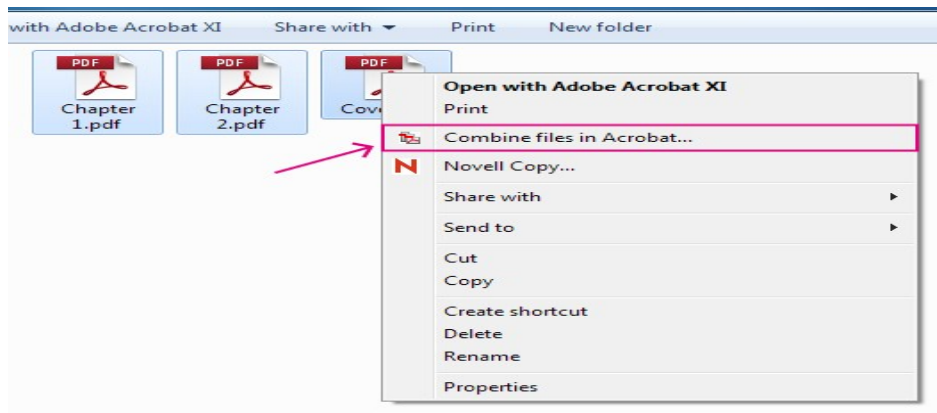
with Adobe Acrobat XI Share with Print New folder

PDF
Chapter 1.pdf

PDF
Chapter 2.pdf

PDF
Cove

Open with Adobe Acrobat XI
Print
Combine files in Acrobat...
Novell Copy...
Share with
Send to
Cut
Copy
Create shortcut
Delete
Rename
Properties